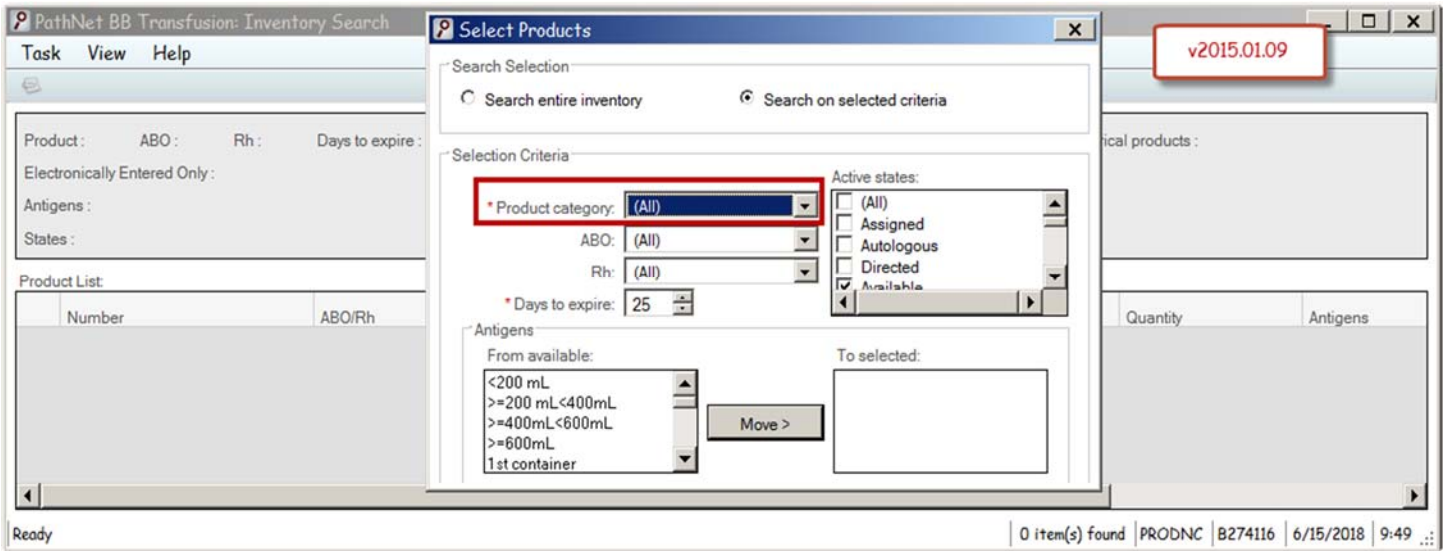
PathNet BB Transfusion: Inventory Search

Task View Help

Product : ABO : Rh : Days to expire :

rical products :

Electronically Entered Only :

Antigens :

States :

Product List:

Number ABO/Rh Quantity Antigens

Select Products

v2015.01.09

Search Selection

Search entire inventory

Search on selected criteria

Selection Criteria

* Product category: (All)

ABO: (All)

Rh: (All)

* Days to expire: 25

Active states:

(All)
Assigned
Autologous
Directed
Available

Antigens

From available:

<200 mL
>=200 mL<400mL
>=400mL<600mL
>=600mL
1st container

Move >

To selected:

Ready

0 item(s) found PRODNC B274116 6/15/2018 9:49